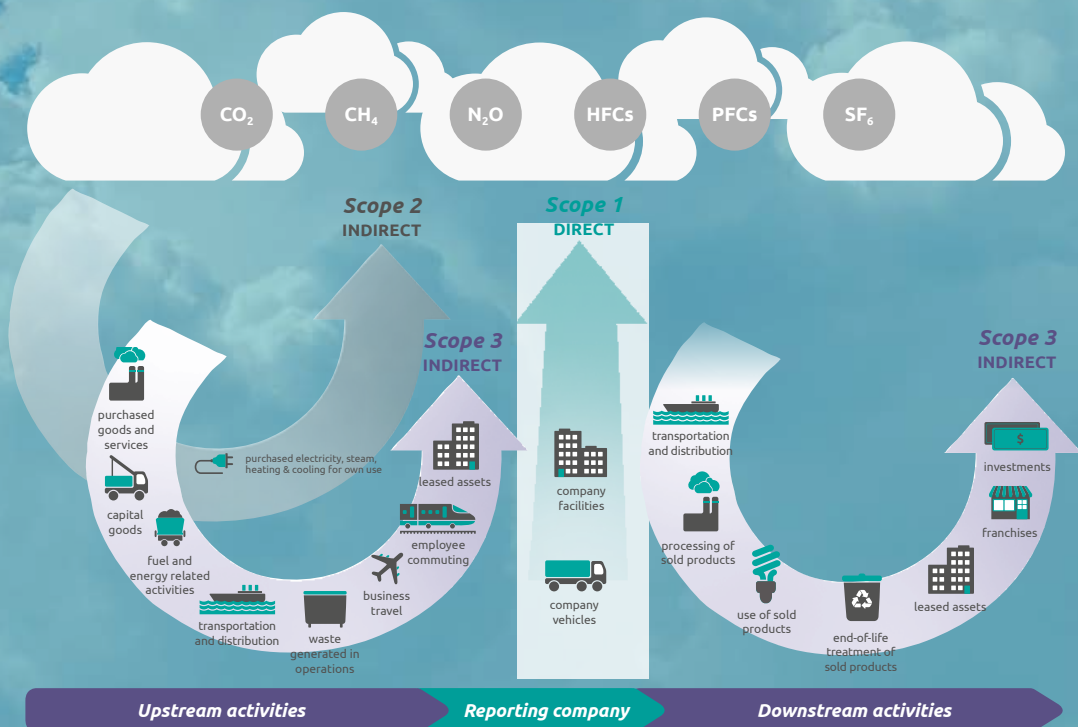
$CO_2$ $CH_4$ $N_2O$ HFCs PFCs $SF_6$

Scope 2
INDIRECT

Scope 1
DIRECT

Scope 3
INDIRECT

Scope 3
INDIRECT

purchased goods and services

capital goods

fuel and energy related activities

transportation and distribution

waste generated in operations

business travel

employee commuting

leased assets

purchased electricity, steam, heating & cooling for own use

company facilities

company vehicles

transportation and distribution

processing of sold products

use of sold products

end-of-life treatment of sold products

leased assets

franchises

investments

$

Upstream activities

Reporting company

Downstream activities